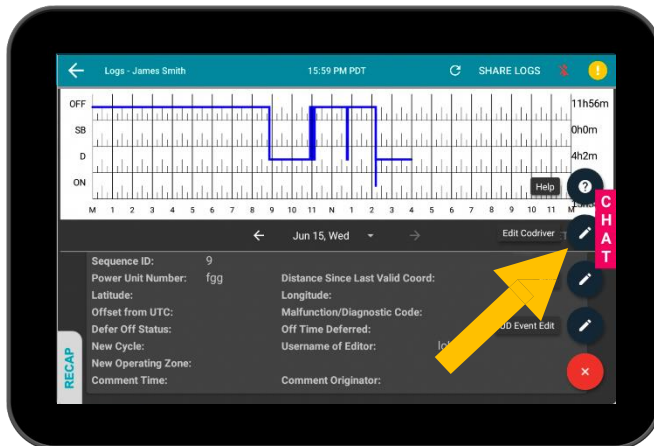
Logs - James Smith

15:59 PM PDT

SHARE LOGS

OFF
SB
D
ON

11h56m
0h0m
4h2m

M 1 2 3 4 5 6 7 8 9 10 11 N 1 2 3 4 5 6 7 8 9 10 11 M

Help

CHAT

Jun 15, Wed

Edit Codriver

Sequence ID: 9
Power Unit Number: fgg
Distance Since Last Valid Coord:
Latitude:
Longitude:
Offset from UTC:
Malfunction/Diagnostic Code:
Defer Off Status:
Off Time Deferred:
New Cycle:
Username of Editor: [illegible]
New Operating Zone:
Comment Time:
Comment Originator:

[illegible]D Event Edit

RECAP